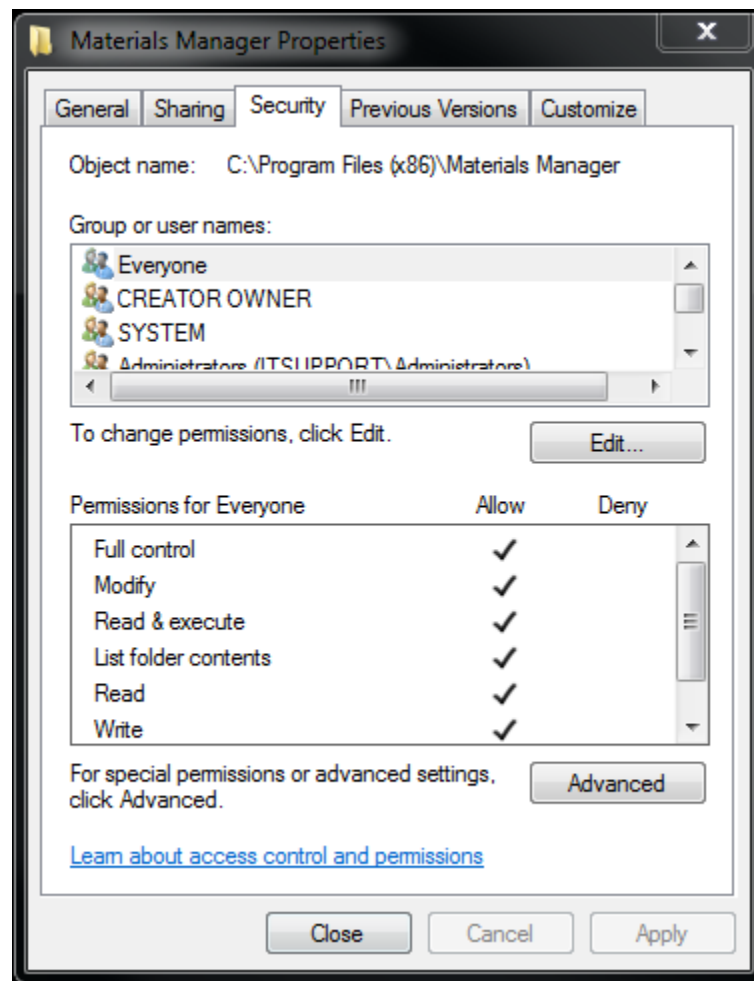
Materials Manager Properties

x

General | Sharing | Security | Previous Versions | Customize

Object name: C:\Program Files (x86)\Materials Manager

Group or user names:

Everyone
CREATOR OWNER
SYSTEM
Administrators (ITSUPPORT\Administrators)

To change permissions, click Edit.

Edit...

| Permissions for Everyone | Allow | Deny |
|---|---|---|
| Full control | ✓ | |
| Modify | ✓ | |
| Read & execute | ✓ | |
| List folder contents | ✓ | |
| Read | ✓ | |
| Write | ✓ | |

For special permissions or advanced settings, click Advanced.

Advanced

Learn about access control and permissions

Close Cancel Apply